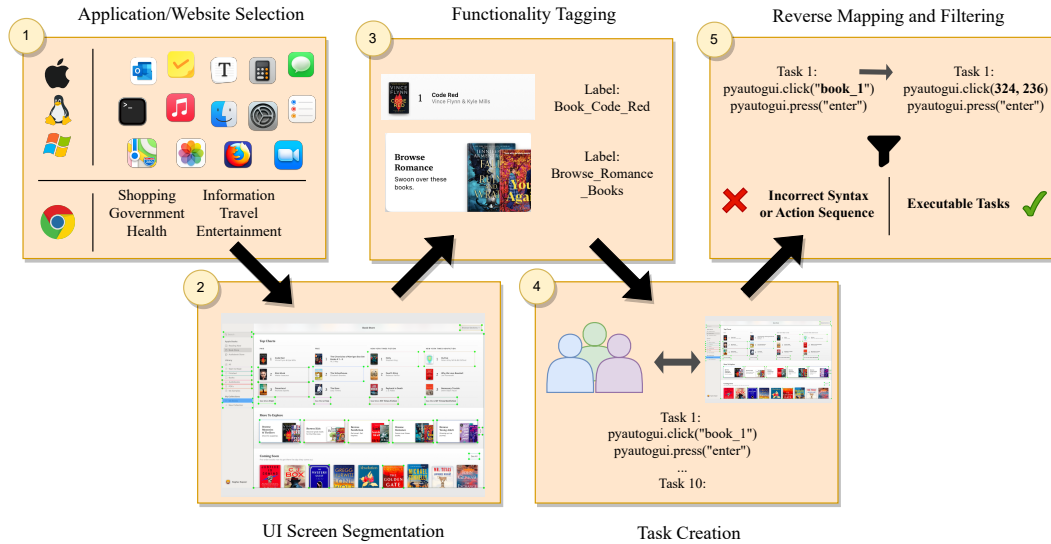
Application/Website Selection

1

Shopping
Government
Health

Information
Travel
Entertainment

Functionality Tagging

3

1 Code Red
Vince Flynn & Kyle Mills

Label:
Book_Code_Red

Browse Romance
Swoon over these books.

Label:
Browse_Romance_Books

Reverse Mapping and Filtering

5

Task 1:
pyautogui.click("**book_1**")
pyautogui.press("enter")

Task 1:
pyautogui.click(**324, 236**)
pyautogui.press("enter")

Incorrect Syntax or Action Sequence

Executable Tasks

2

UI Screen Segmentation

4

Task 1:
pyautogui.click("book_1")
pyautogui.press("enter")
...
Task 10:

Task Creation